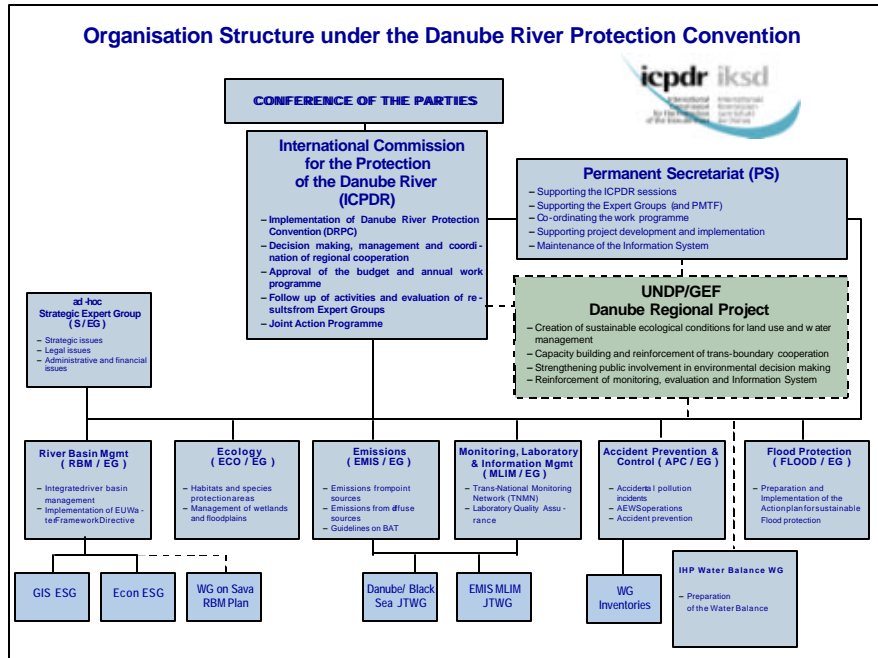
Organisation Structure under the Danube River Protection Convention

icpdr iksd

CONFERENCE OF THE PARTIES

International Commission for the Protection of the Danube River (ICPDR)

– Implementation of Danube River Protection Convention (DRPC)
– Decision making, management and coordination of regional cooperation
– Approval of the budget and annual work programme
– Follow up of activities and evaluation of resultsfrom Expert Groups
– Joint Action Programme

Permanent Secretariat (PS)

– Supporting the ICPDR sessions
– Supporting the Expert Groups (and PMTF)
– Co-ordinating the work programme
– Supporting project development and implementation
– Maintenance of the Information System

UNDP/GEF Danube Regional Project

– Creation of sustainable ecological conditions for land use and water management
– Capacity building and reinforcement of trans-boundary cooperation
– Strengthening public involvement in environmental decision making
– Reinforcement of monitoring, evaluation and Information System

ad-hoc Strategic Expert Group (S/EG)

– Strategic issues
– Legal issues
– Administrative and financial issues

River Basin Mgmt (RBM/EG)

– Integratedriver basin management
– Implementation of EUWaterFrameworkDirective

Ecology (ECO/EG)

– Habitats and species protectionareas
– Management of wetlands and floodplains

Emissions (EMIS/EG)

– Emissions frompoint sources
– Emissions from diffuse sources
– Guidelines on BAT

Monitoring, Laboratory & Information Mgmt (MLIM/EG)

– Trans-National Monitoring Network (TNMN)
– Laboratory Quality Assurance

Accident Prevention & Control (APC/EG)

– Accidental pollution incidents
– AEWSoperations
– Accident prevention

Flood Protection (FLOOD/EG)

– Preparation and Implementation of the Actionplanforsustainable Flood protection

GIS ESG

Econ ESG

WG on Sava RBM Plan

Danube/ Black Sea JTWG

EMIS MLIM JTWG

WG Inventories

IHP Water Balance WG

– Preparation of the Water Balance